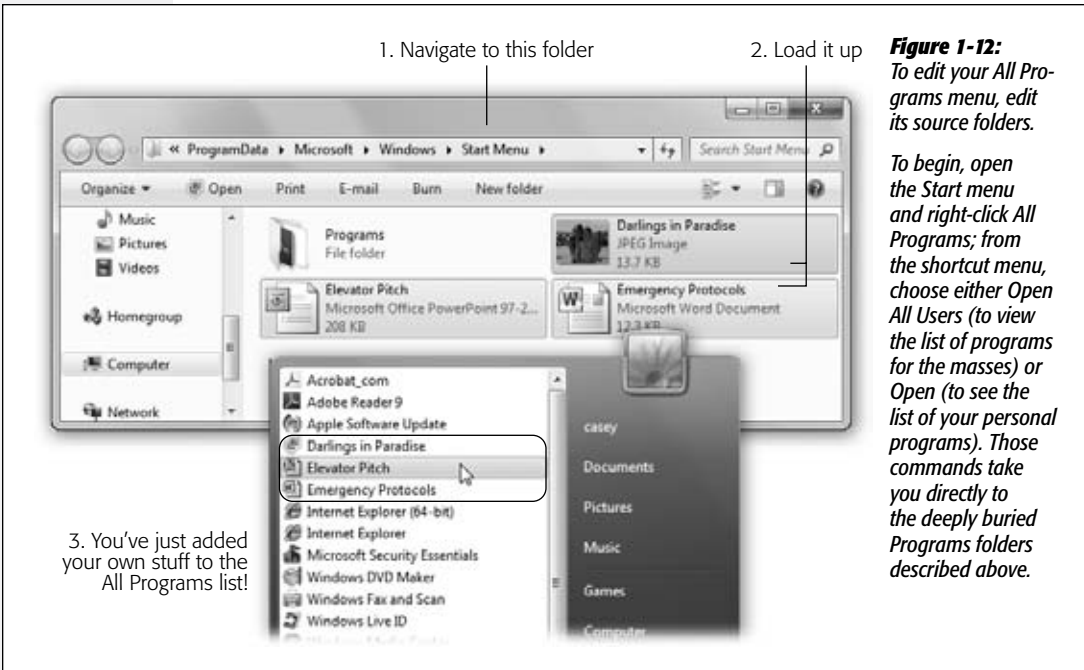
1. Navigate to this folder

2. Load it up

**Figure 1-12:** To edit your All Programs menu, edit its source folders.

To begin, open the Start menu and right-click All Programs; from the shortcut menu, choose either Open All Users (to view the list of programs for the masses) or Open (to see the list of your personal programs). Those commands take you directly to the deeply buried Programs folders described above.

« ProgramData ▸ Microsoft ▸ Windows ▸ Start Menu ▸

Search Start Menu

Organize ▾ Open Print E-mail Burn New folder

Music
Pictures
Videos
Homegroup
Computer
Network

Programs
File folder

Darlings in Paradise
JPEG Image
13.7 KB

Elevator Pitch
Microsoft Office PowerPoint 97-2...
208 KB

Emergency Protocols
Microsoft Word Document
12.3 KB

Acrobat_com
Adobe Reader 9
Apple Software Update
Darlings in Paradise
Elevator Pitch
Emergency Protocols
Internet Explorer (64-bit)
Internet Explorer
Microsoft Security Essentials
Windows DVD Maker
Windows Fax and Scan
Windows Live ID
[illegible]

casey
Documents
Pictures
Music
Games
Computer

3. You've just added your own stuff to the All Programs list!